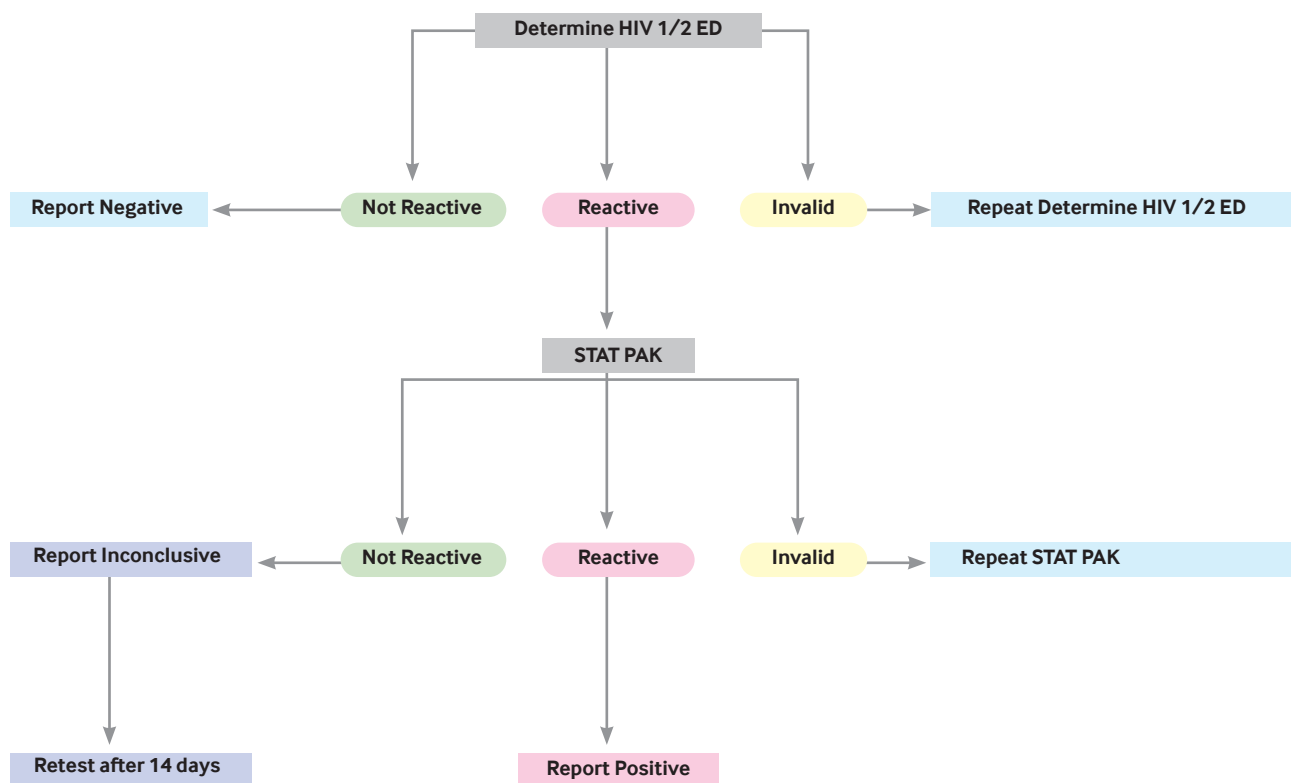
Determine HIV 1/2 ED

Report Negative

Not Reactive

Reactive

Invalid

Repeat Determine HIV 1/2 ED

STAT PAK

Report Inconclusive

Not Reactive

Reactive

Invalid

Repeat STAT PAK

Retest after 14 days

Report Positive